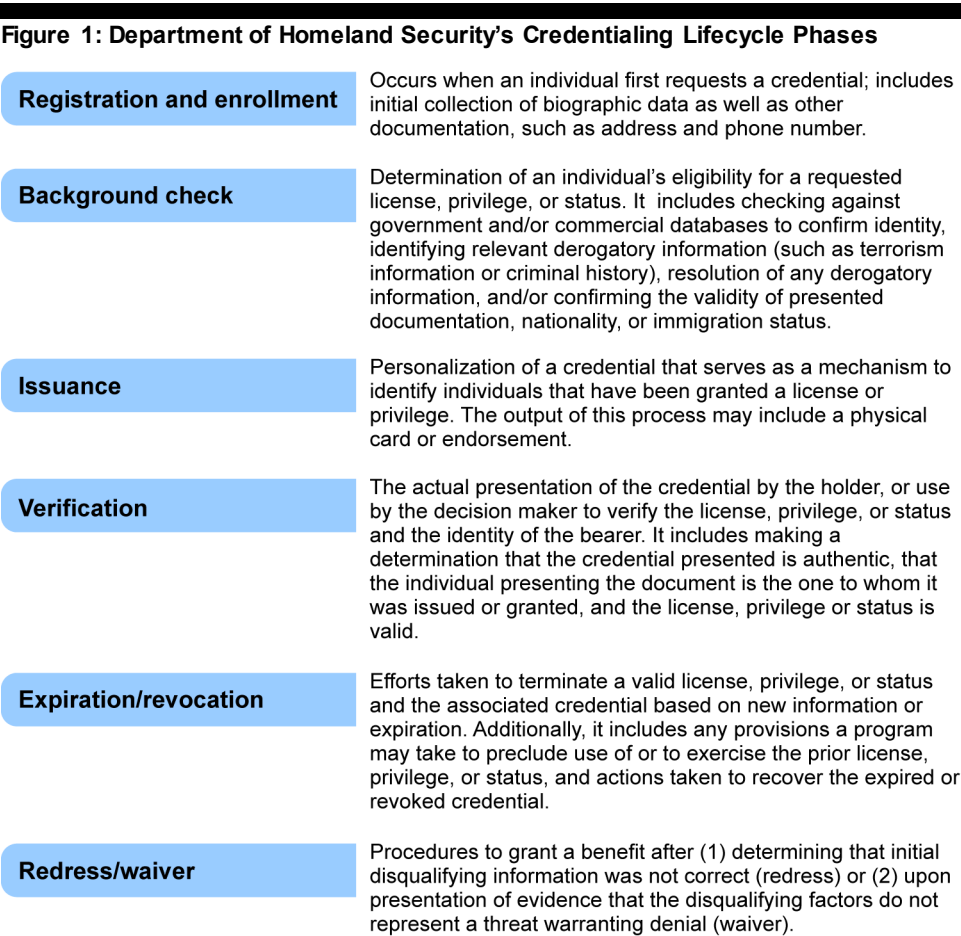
Figure 1: Department of Homeland Security's Credentialing Lifecycle Phases

Registration and enrollment

Occurs when an individual first requests a credential; includes initial collection of biographic data as well as other documentation, such as address and phone number.

Background check

Determination of an individual's eligibility for a requested license, privilege, or status. It includes checking against government and/or commercial databases to confirm identity, identifying relevant derogatory information (such as terrorism information or criminal history), resolution of any derogatory information, and/or confirming the validity of presented documentation, nationality, or immigration status.

Issuance

Personalization of a credential that serves as a mechanism to identify individuals that have been granted a license or privilege. The output of this process may include a physical card or endorsement.

Verification

The actual presentation of the credential by the holder, or use by the decision maker to verify the license, privilege, or status and the identity of the bearer. It includes making a determination that the credential presented is authentic, that the individual presenting the document is the one to whom it was issued or granted, and the license, privilege or status is valid.

Expiration/revocation

Efforts taken to terminate a valid license, privilege, or status and the associated credential based on new information or expiration. Additionally, it includes any provisions a program may take to preclude use of or to exercise the prior license, privilege, or status, and actions taken to recover the expired or revoked credential.

Redress/waiver

Procedures to grant a benefit after (1) determining that initial disqualifying information was not correct (redress) or (2) upon presentation of evidence that the disqualifying factors do not represent a threat warranting denial (waiver).